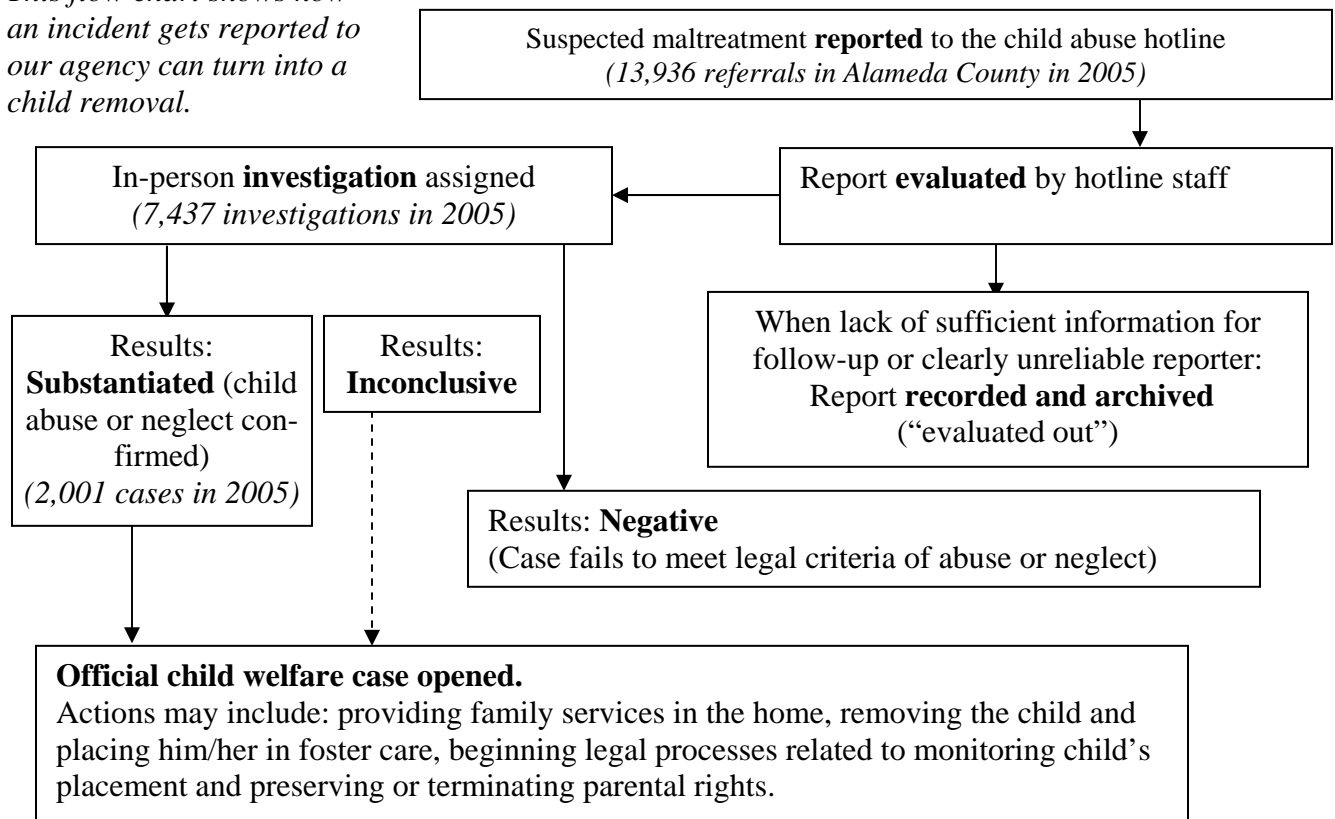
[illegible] an incident gets reported to our agency can turn into a child removal.

Suspected maltreatment **reported** to the child abuse hotline *(13,936 referrals in Alameda County in 2005)*

Report **evaluated** by hotline staff

In-person **investigation** assigned *(7,437 investigations in 2005)*

When lack of sufficient information for follow-up or clearly unreliable reporter: Report **recorded and archived** ("evaluated out")

Results: **Substantiated** (child abuse or neglect confirmed) *(2,001 cases in 2005)*

Results: **Inconclusive**

Results: **Negative** (Case fails to meet legal criteria of abuse or neglect)

**Official child welfare case opened.**
Actions may include: providing family services in the home, removing the child and placing him/her in foster care, beginning legal processes related to monitoring child's placement and preserving or terminating parental rights.